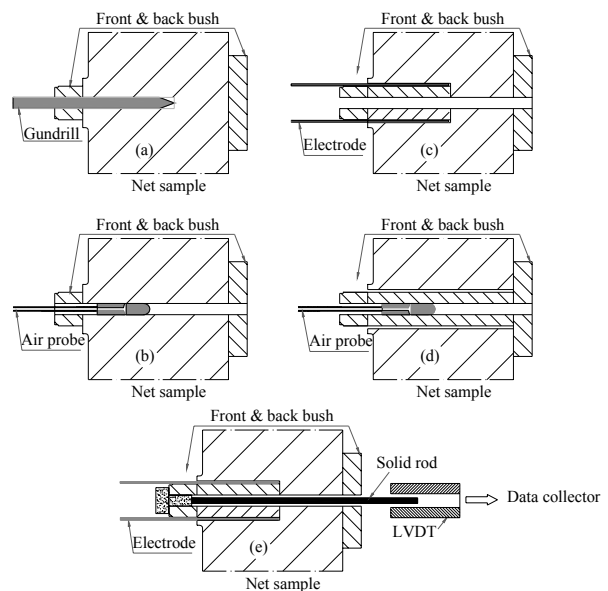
Front & back bush
Gundrill
(a)
Net sample

Front & back bush
Electrode
(c)
Net sample

Front & back bush
Air probe
(b)
Net sample

Front & back bush
Air probe
(d)
Net sample

Front & back bush
Solid rod
Data collector
Electrode
(e)
LVDT
Net sample